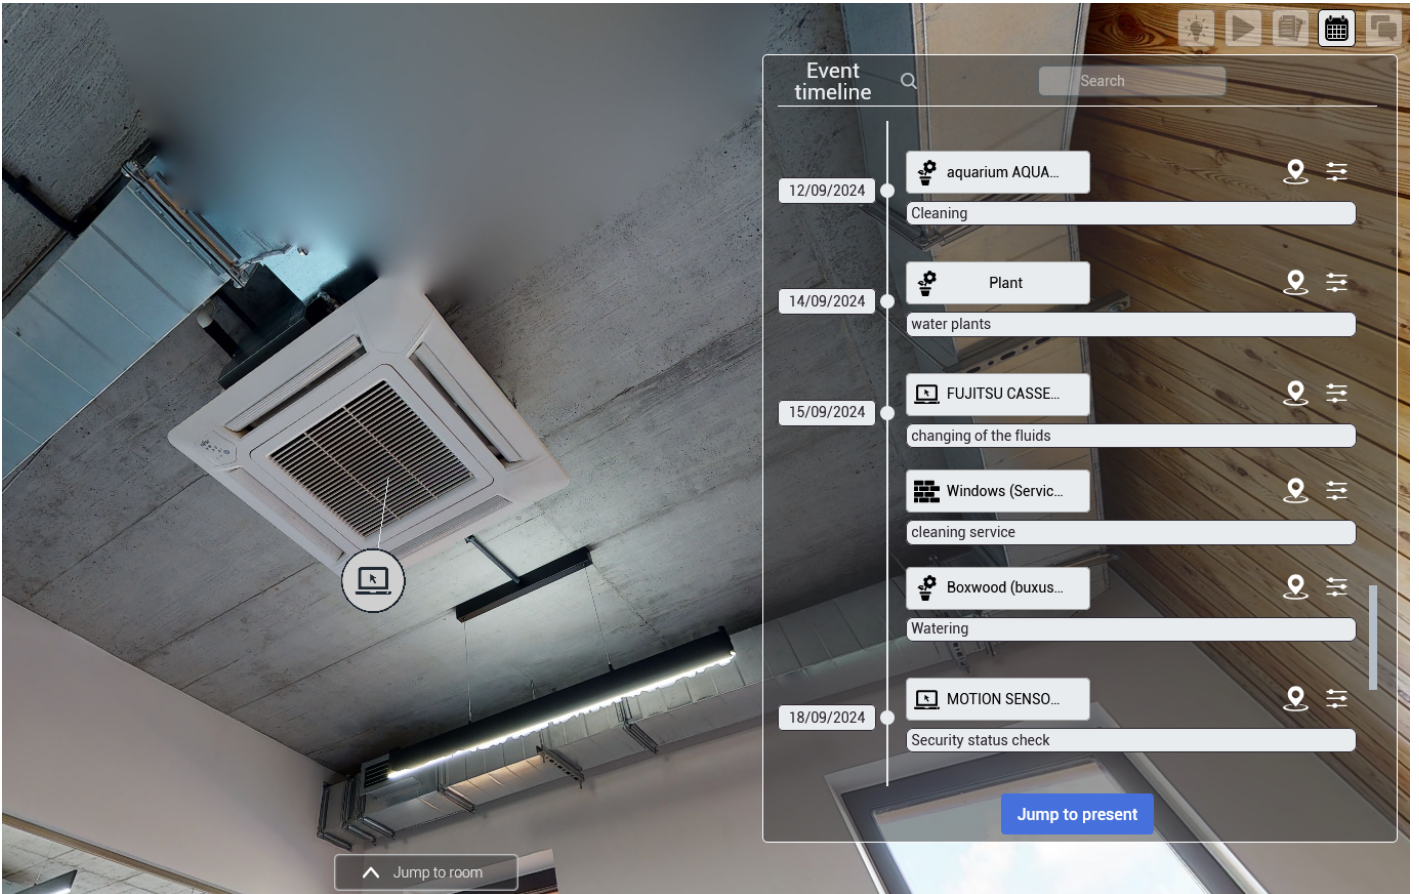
Event timeline

Search

12/09/2024

aquarium AQUA...

Cleaning

14/09/2024

Plant

water plants

15/09/2024

FUJITSU CASSE...

changing of the fluids

Windows (Servic...

cleaning service

Boxwood (buxus...

Watering

18/09/2024

MOTION SENSO...

Security status check

Jump to present

Jump to room